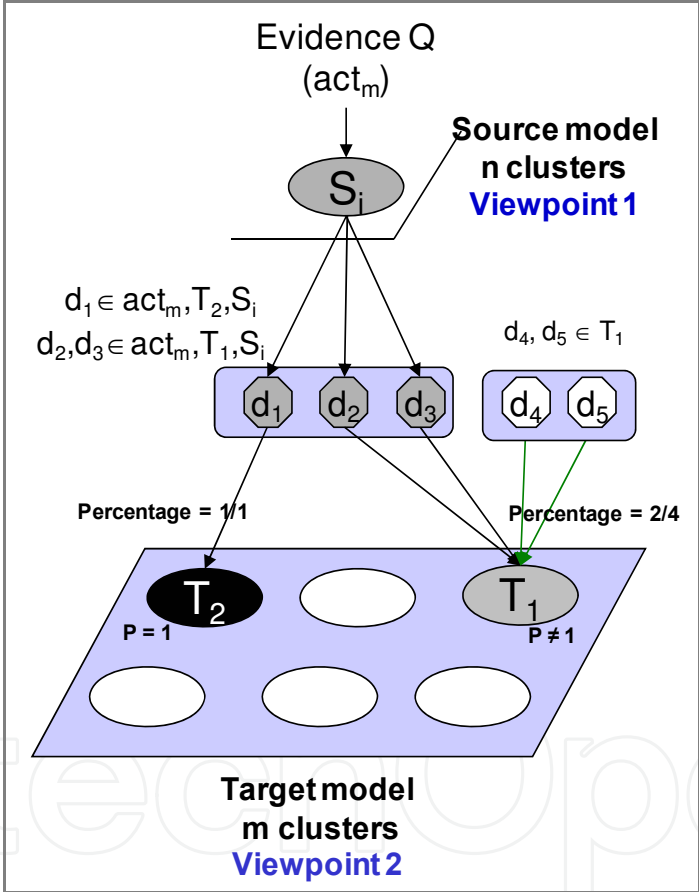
Evidence Q
($act_m$)

Source model
n clusters
Viewpoint 1

$S_i$

$d_1 \in act_m, T_2, S_i$
$d_2, d_3 \in act_m, T_1, S_i$

$d_4, d_5 \in T_1$

$d_1$ $d_2$ $d_3$ $d_4$ $d_5$

Percentage = 1/1

Percentage = 2/4

$T_2$

$T_1$

P = 1

P ≠ 1

Target model
m clusters
Viewpoint 2